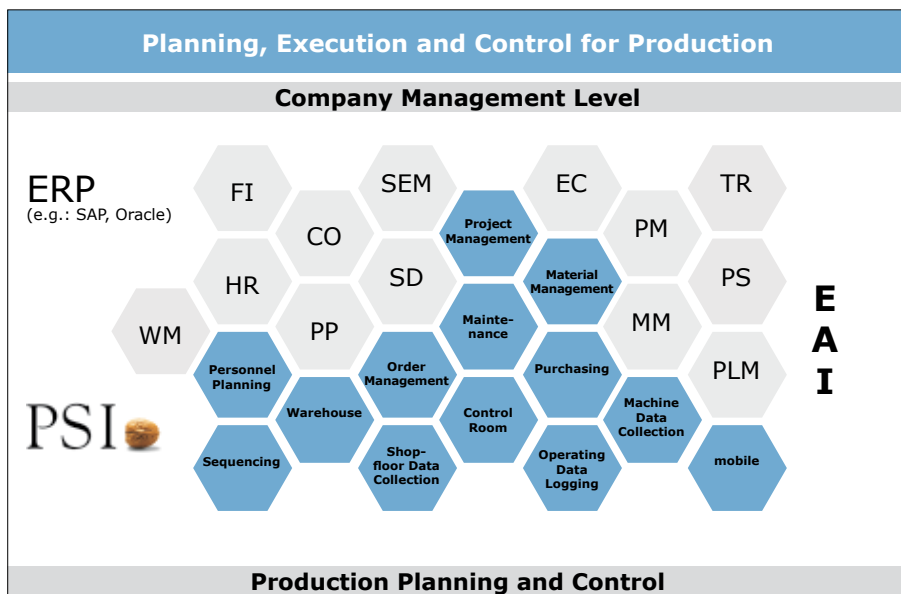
Planning, Execution and Control for Production

Company Management Level

ERP
(e.g.: SAP, Oracle)

FI
SEM
EC
TR
CO
Project Management
PM
HR
SD
Material Management
PS
WM
PP
Maintenance
MM
Personnel Planning
Order Management
Purchasing
PLM
Warehouse
Control Room
Machine Data Collection
Sequencing
Shop-floor Data Collection
Operating Data Logging
mobile

E
A
I

PSI

Production Planning and Control